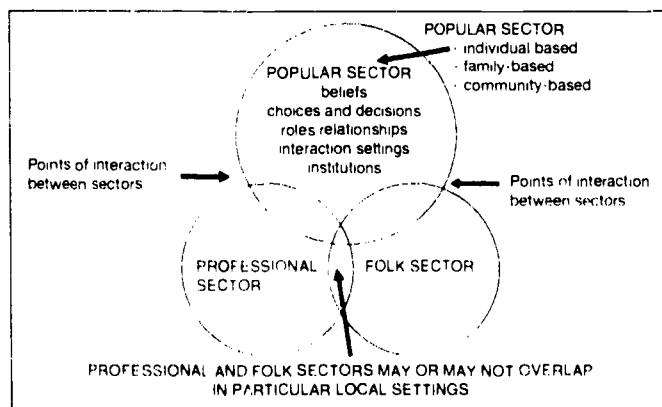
POPULAR SECTOR
· individual based
· family-based
· community-based

POPULAR SECTOR
beliefs
choices and decisions
roles relationships
interaction settings
institutions

Points of interaction between sectors

Points of interaction between sectors

PROFESSIONAL SECTOR

FOLK SECTOR

PROFESSIONAL AND FOLK SECTORS MAY OR MAY NOT OVERLAP IN PARTICULAR LOCAL SETTINGS